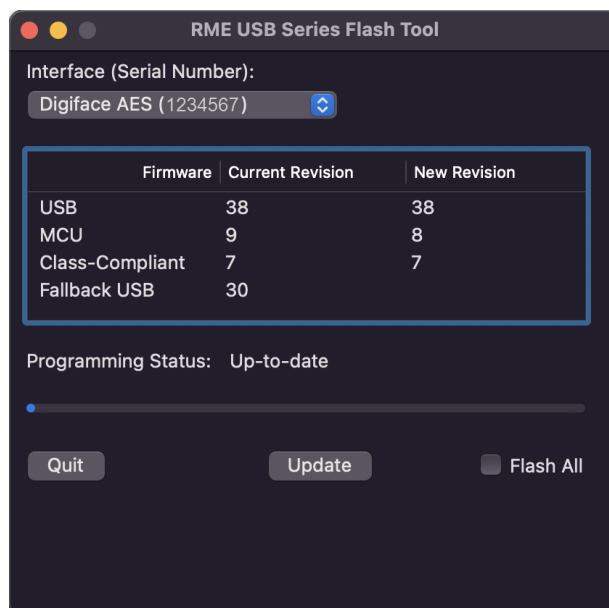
RME USB Series Flash Tool

Interface (Serial Number):

Digiface AES (1234567)

| Firmware | Current Revision | New Revision |
|---|---|---|
| USB | 38 | 38 |
| MCU | 9 | 8 |
| Class-Compliant | 7 | 7 |
| Fallback USB | 30 | |

Programming Status: Up-to-date

Quit

Update

Flash All